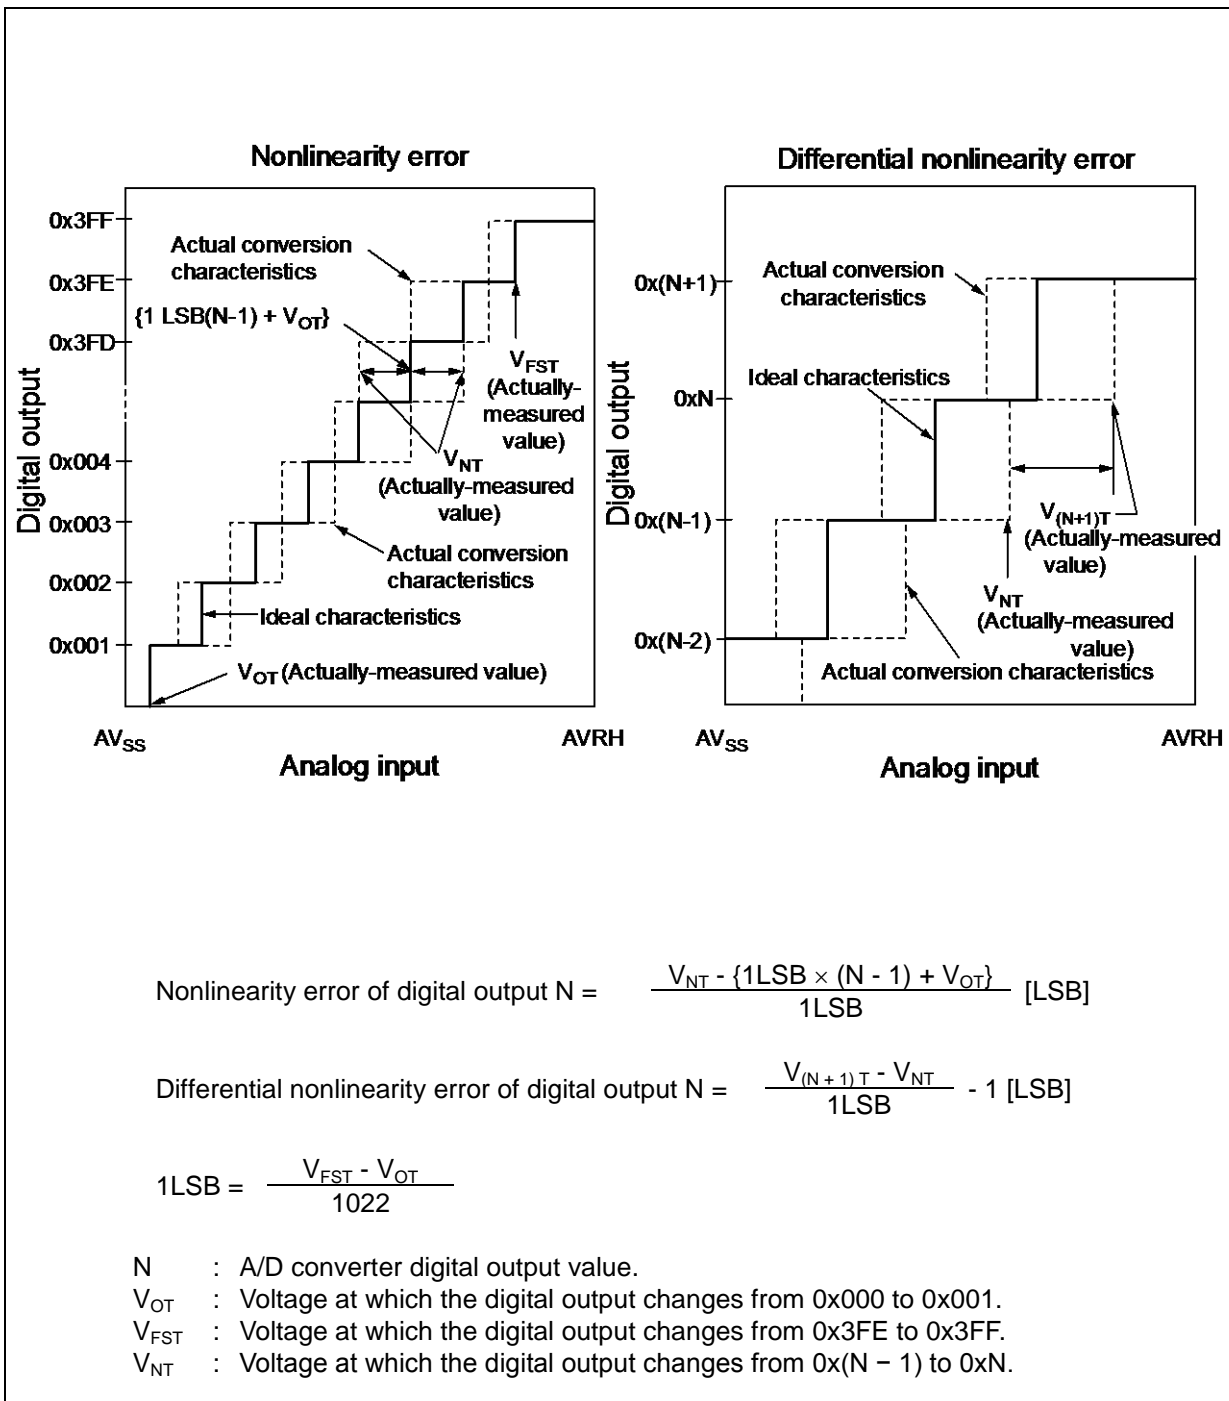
Nonlinearity error

Digital output

0x3FF
0x3FE
0x3FD
0x004
0x003
0x002
0x001

Actual conversion characteristics

{1 LSB(N-1) + $V_{OT}$}

$V_{FST}$ (Actually-measured value)

$V_{NT}$ (Actually-measured value)

Actual conversion characteristics

Ideal characteristics

$V_{OT}$ (Actually-measured value)

$AV_{SS}$

AVRH

Analog input

Differential nonlinearity error

Digital output

0x(N+1)
0xN
0x(N-1)
0x(N-2)

Actual conversion characteristics

Ideal characteristics

$V_{(N+1)T}$ (Actually-measured value)

$V_{NT}$ (Actually-measured value)

Actual conversion characteristics

$AV_{SS}$

AVRH

Analog input

Nonlinearity error of digital output N = $\frac{V_{NT} - \{1LSB \times (N - 1) + V_{OT}\}}{1LSB}$ [LSB]

Differential nonlinearity error of digital output N = $\frac{V_{(N + 1) T} - V_{NT}}{1LSB}$ - 1 [LSB]

1LSB = $\frac{V_{FST} - V_{OT}}{1022}$

N : A/D converter digital output value.
$V_{OT}$ : Voltage at which the digital output changes from 0x000 to 0x001.
$V_{FST}$ : Voltage at which the digital output changes from 0x3FE to 0x3FF.
$V_{NT}$ : Voltage at which the digital output changes from 0x(N − 1) to 0xN.